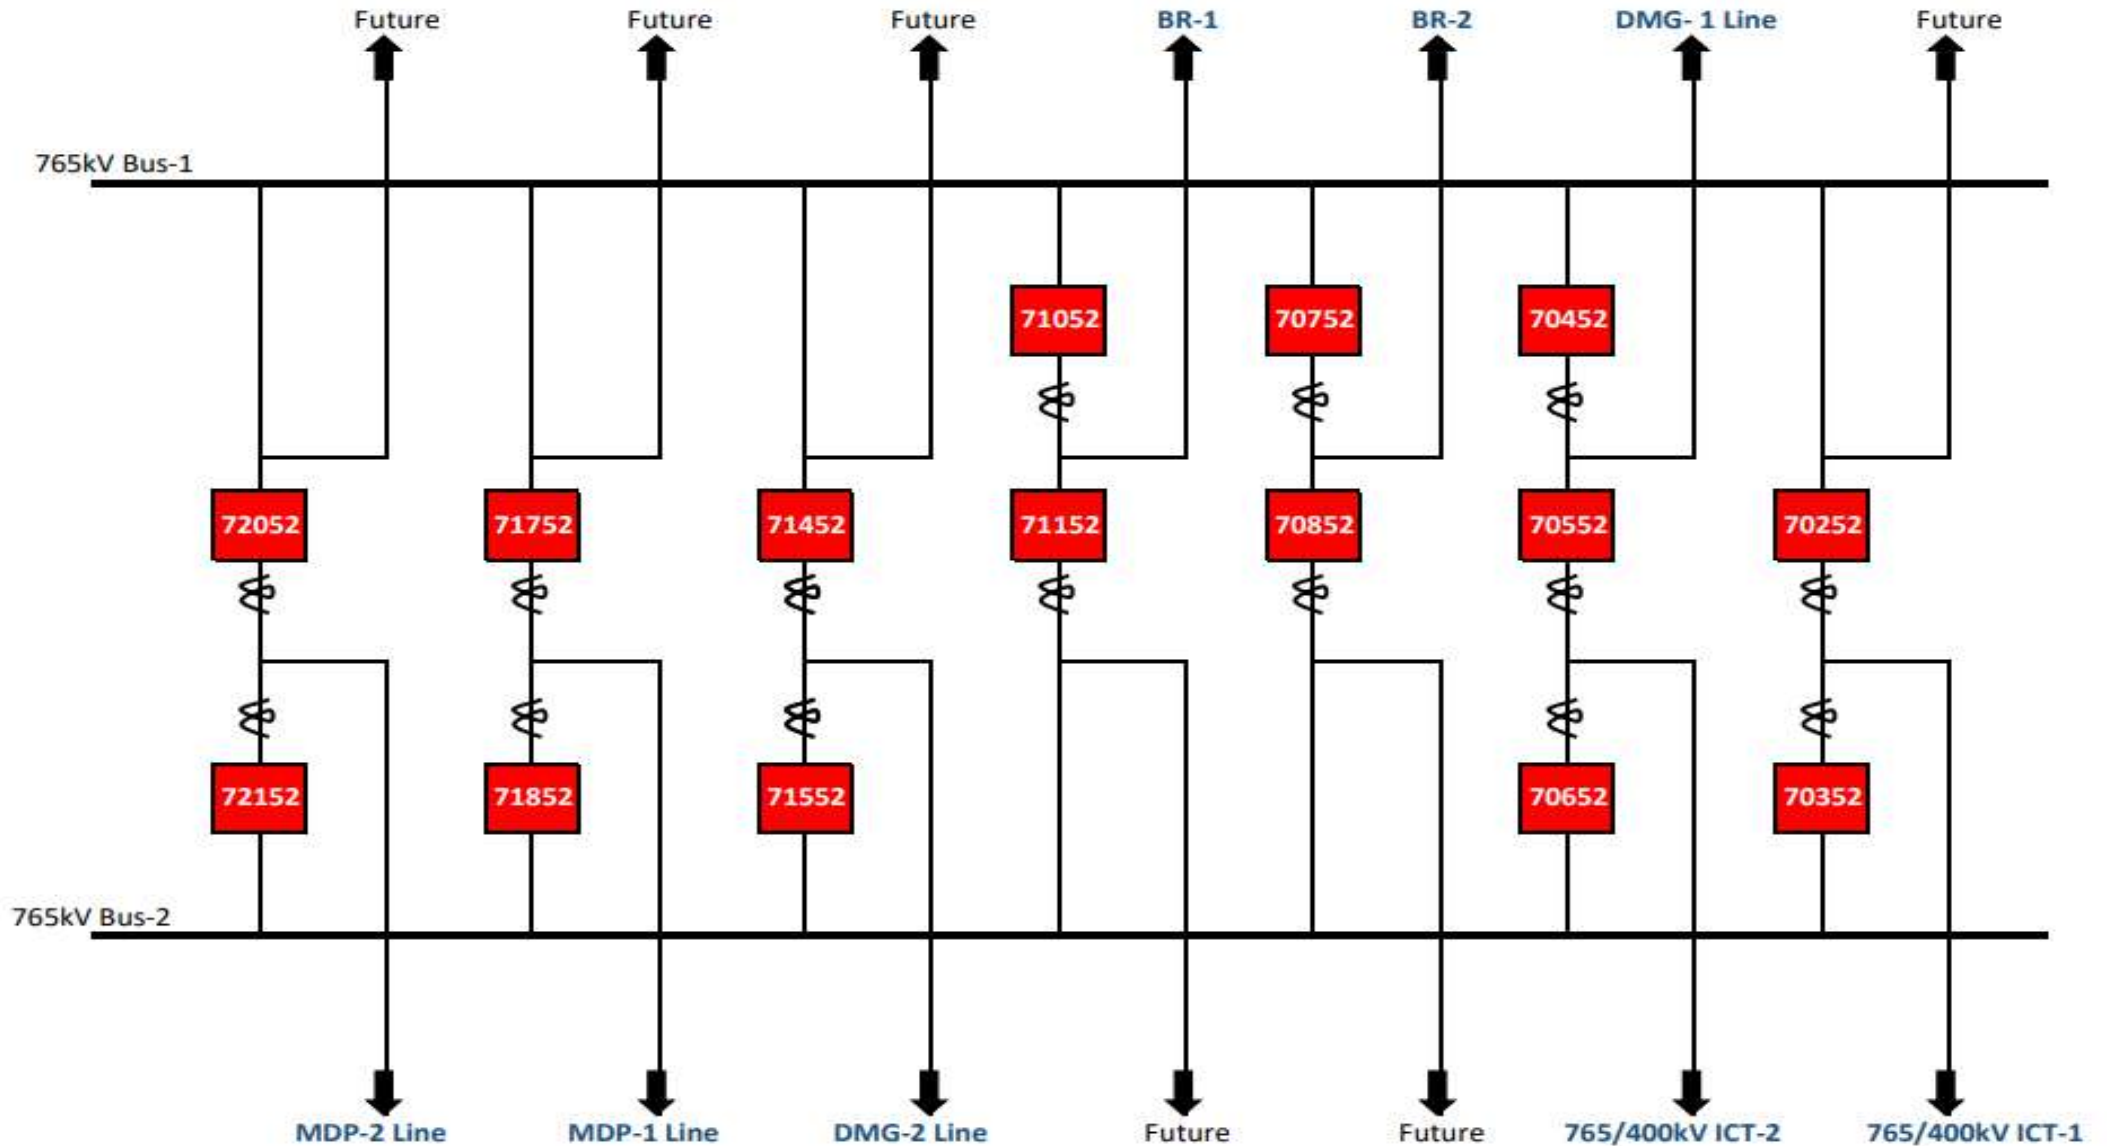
Future Future Future BR-1 BR-2 DMG- 1 Line Future

765kV Bus-1

71052 70752 70452

72052 71752 71452 71152 70852 70552 70252

72152 71852 71552 70652 70352

765kV Bus-2

MDP-2 Line MDP-1 Line DMG-2 Line Future Future 765/400kV ICT-2 765/400kV ICT-1